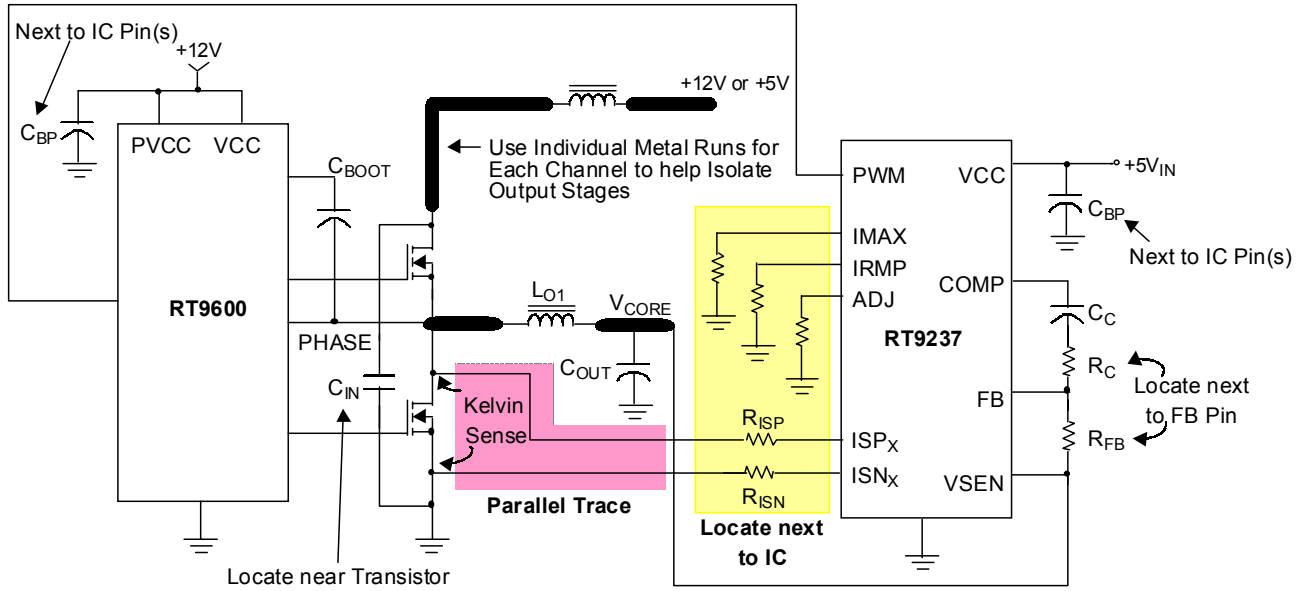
Next to IC Pin(s)

+12V

$C_{BP}$

PVCC VCC

$C_{BOOT}$

+12V or +5V

Use Individual Metal Runs for Each Channel to help Isolate Output Stages

PWM VCC

+5$V_{IN}$

$C_{BP}$

Next to IC Pin(s)

IMAX

IRMP

ADJ

COMP

RT9600

$L_{O1}$

$V_{CORE}$

PHASE

$C_{IN}$

$C_{OUT}$

RT9237

$C_C$

$R_C$

Locate next to FB Pin

FB

Kelvin Sense

$R_{ISP}$

$ISP_X$

$R_{FB}$

$R_{ISN}$

$ISN_X$

VSEN

Parallel Trace

Locate next to IC

Locate near Transistor